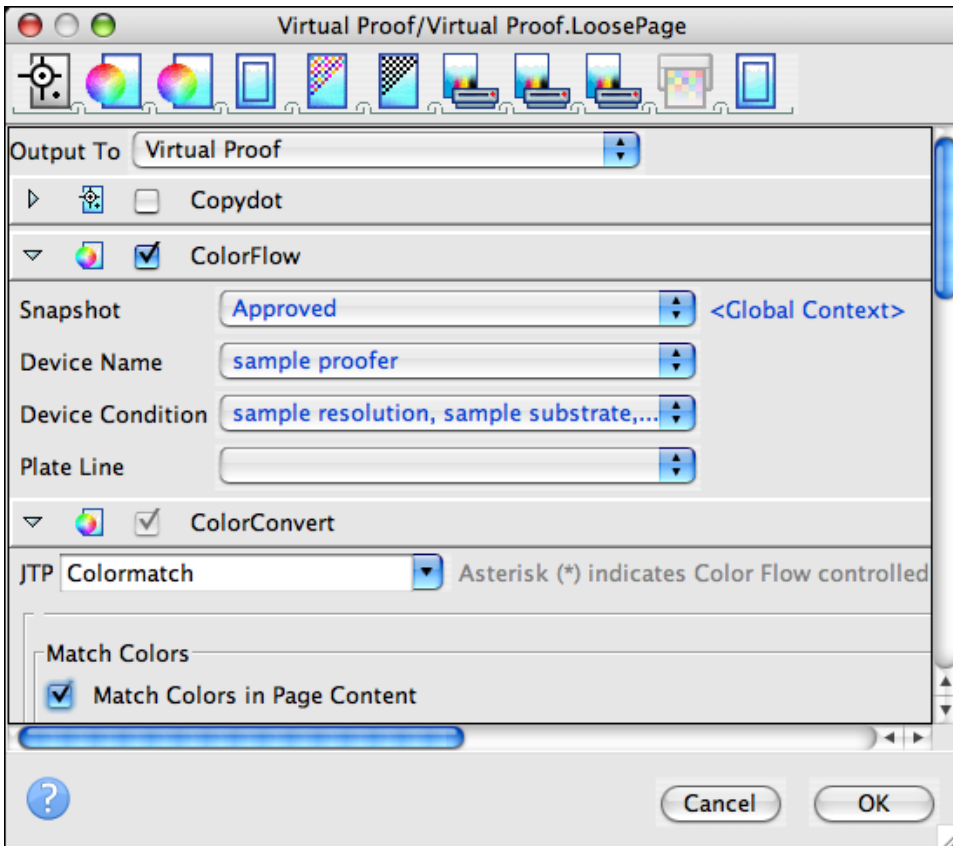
Virtual Proof/Virtual Proof.LoosePage

Output To Virtual Proof

Copydot

ColorFlow

Snapshot Approved <Global Context>

Device Name sample proofer

Device Condition sample resolution, sample substrate,...

Plate Line

ColorConvert

JTP Colormatch Asterisk (*) indicates Color Flow controlled

Match Colors

Match Colors in Page Content

?

Cancel OK